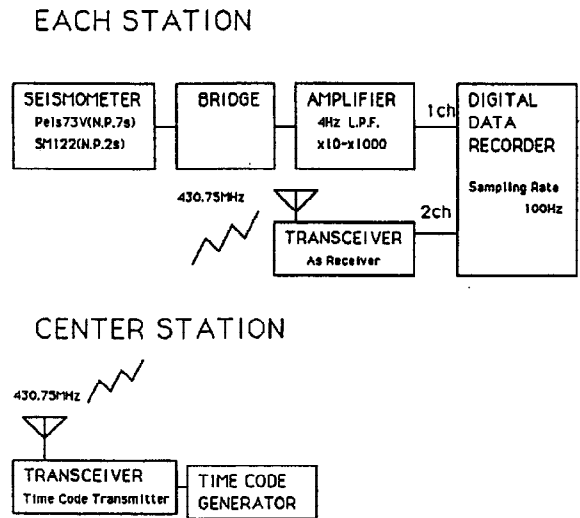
EACH STATION

SEISMOMETER
Pels73V(N.P.7s)
SM122(N.P.2s)

BRIDGE

AMPLIFIER
4Hz L.P.F.
x10-x1000

1ch

DIGITAL DATA RECORDER

Sampling Rate 100Hz

430.75MHz

2ch

TRANSCEIVER
As Receiver

CENTER STATION

430.75MHz

TRANSCEIVER
Time Code Transmitter

TIME CODE GENERATOR